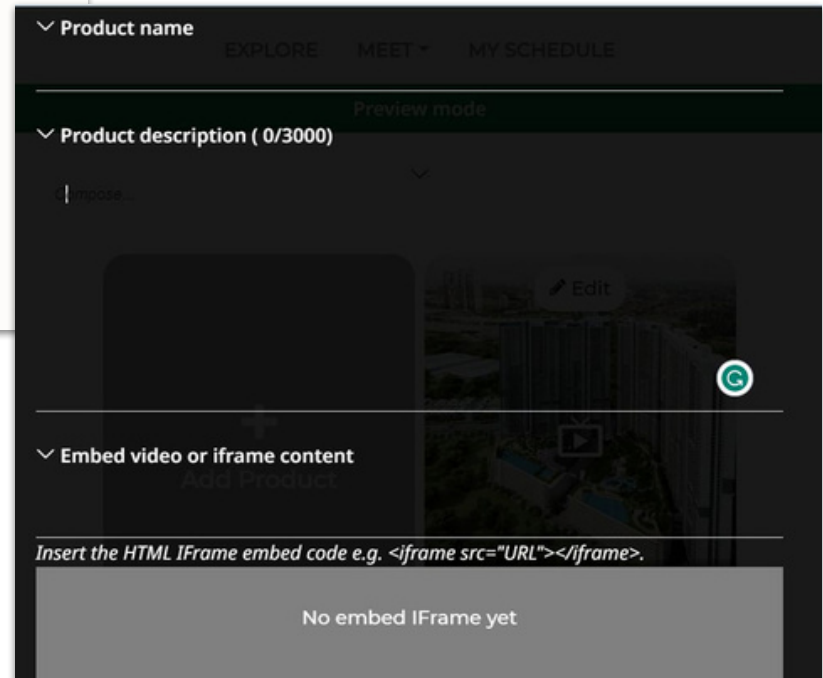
Product name

EXPLORE MEET MY SCHEDULE

Preview mode

Product description ( 0/3000)

Compose...

Edit

Add Product

Embed video or iframe content

Insert the HTML IFrame embed code e.g. <iframe src="URL"></iframe>.

No embed IFrame yet